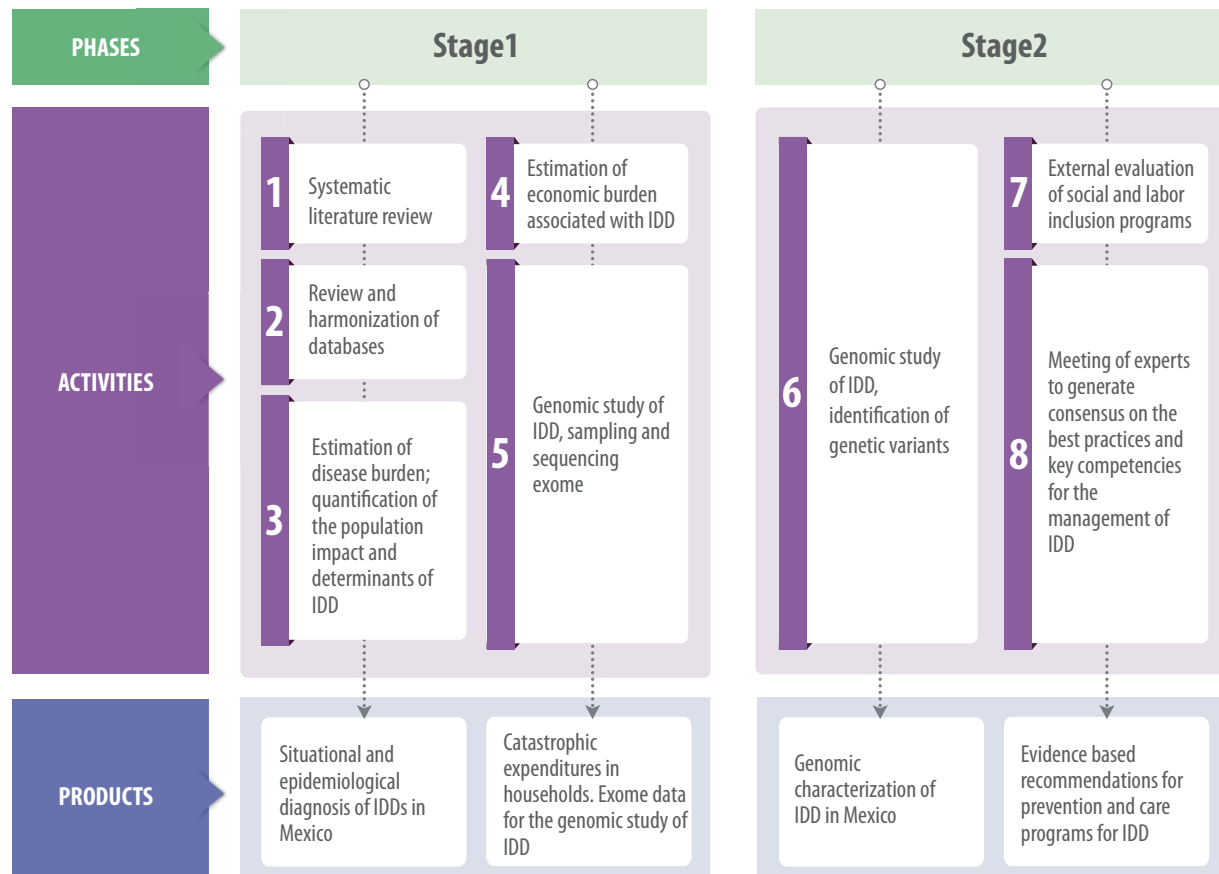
PHASES

Stage1

Stage2

ACTIVITIES

1 Systematic literature review

2 Review and harmonization of databases

3 Estimation of disease burden; quantification of the population impact and determinants of IDD

4 Estimation of economic burden associated with IDD

5 Genomic study of IDD, sampling and sequencing exome

6 Genomic study of IDD, identification of genetic variants

7 External evaluation of social and labor inclusion programs

8 Meeting of experts to generate consensus on the best practices and key competencies for the management of IDD

PRODUCTS

Situational and epidemiological diagnosis of IDDs in Mexico

Catastrophic expenditures in households. Exome data for the genomic study of IDD

Genomic characterization of IDD in Mexico

Evidence based recommendations for prevention and care programs for IDD